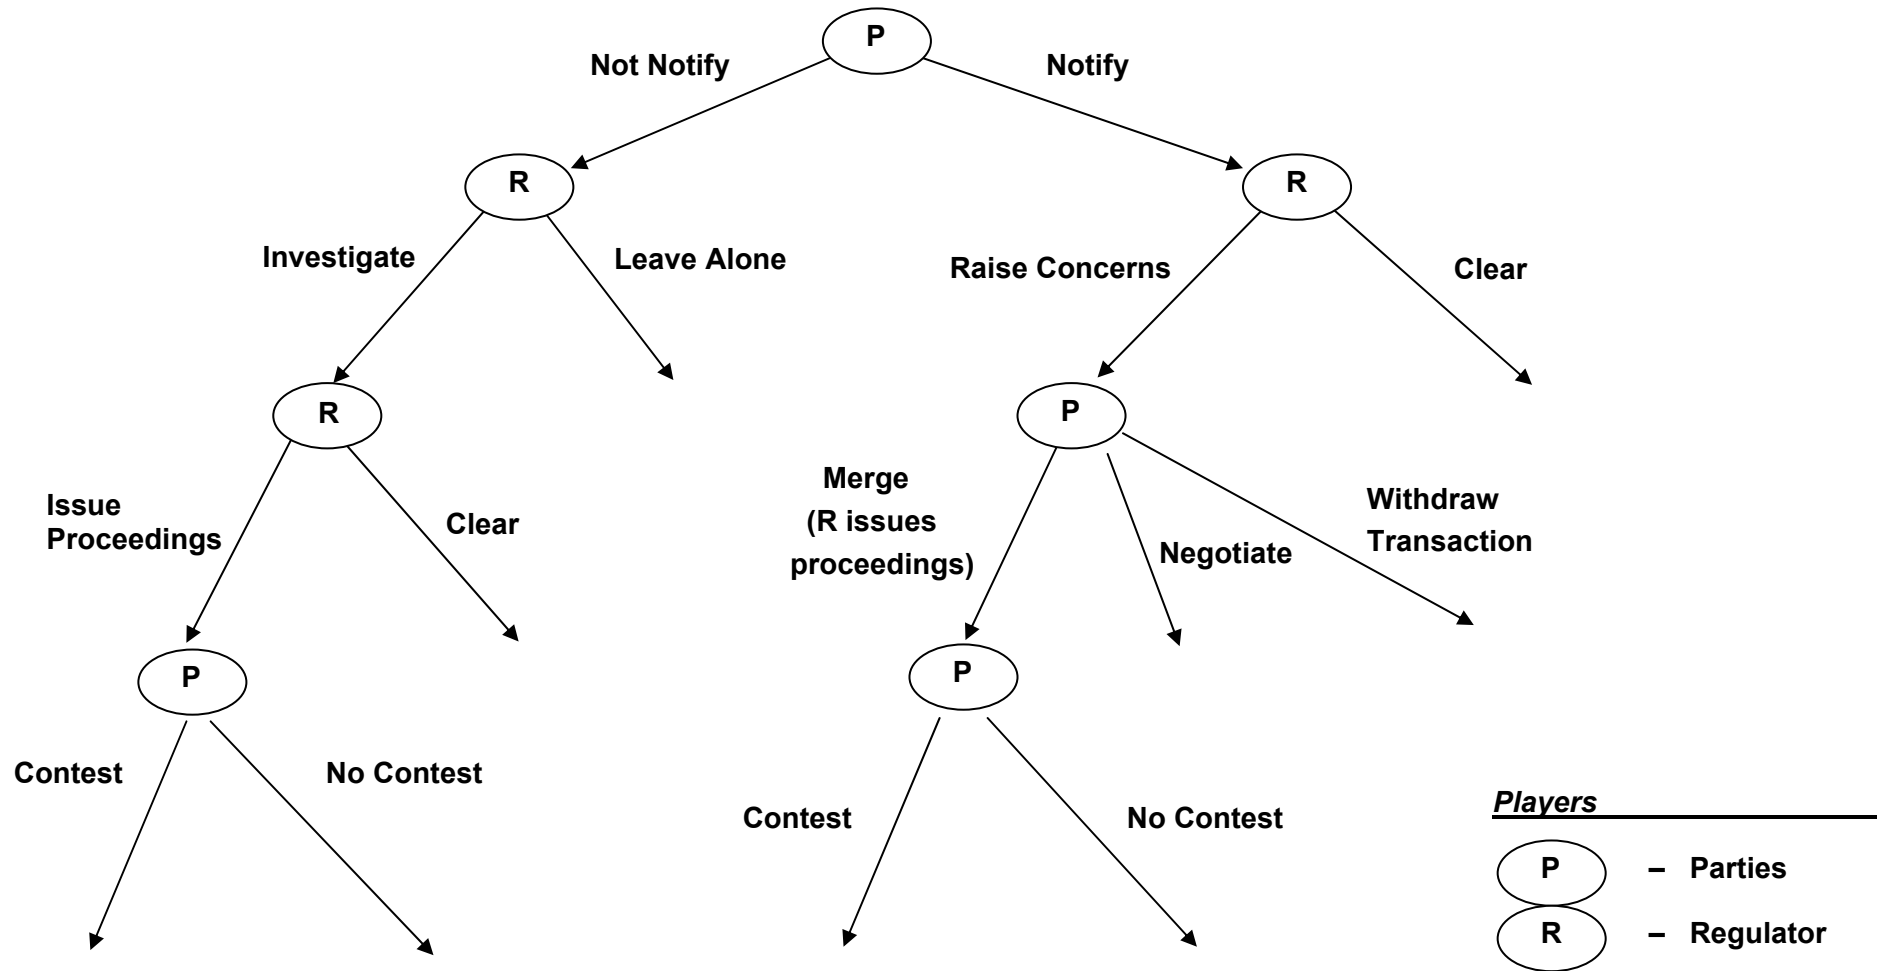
P

Not Notify

Notify

R

R

Investigate

Leave Alone

Raise Concerns

Clear

R

P

Issue Proceedings

Clear

Merge (R issues proceedings)

Negotiate

Withdraw Transaction

P

P

Contest

No Contest

Contest

No Contest

Players

P – Parties

R – Regulator